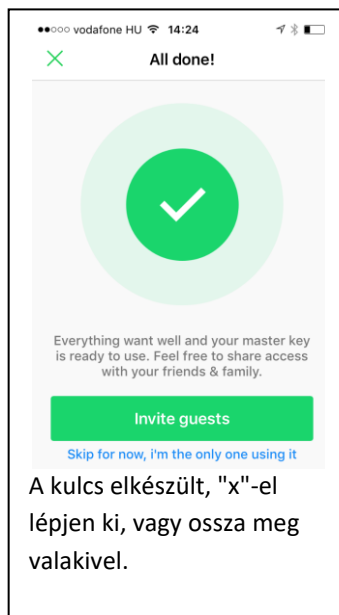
●●○○○ vodafone HU 14:24

All done!

Everything want well and your master key is ready to use. Feel free to share access with your friends & family.

Invite guests

Skip for now, i'm the only one using it

A kulcs elkészült, "x"-el lépjen ki, vagy ossza meg valakivel.